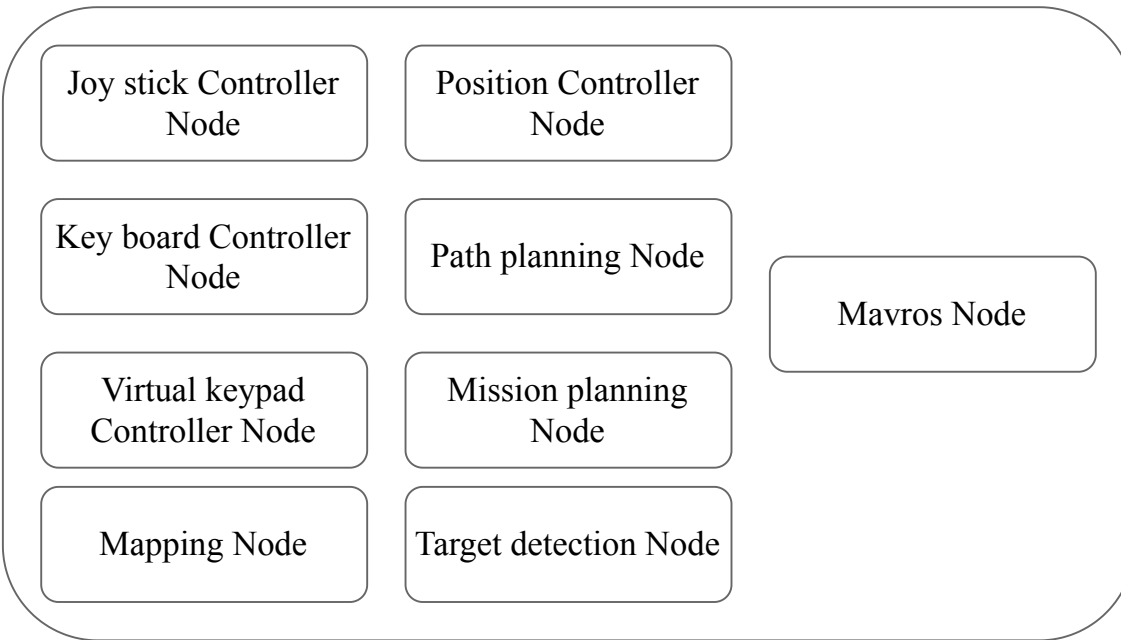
Joy stick Controller Node

Position Controller Node

Key board Controller Node

Path planning Node

Mavros Node

Virtual keypad Controller Node

Mission planning Node

Mapping Node

Target detection Node